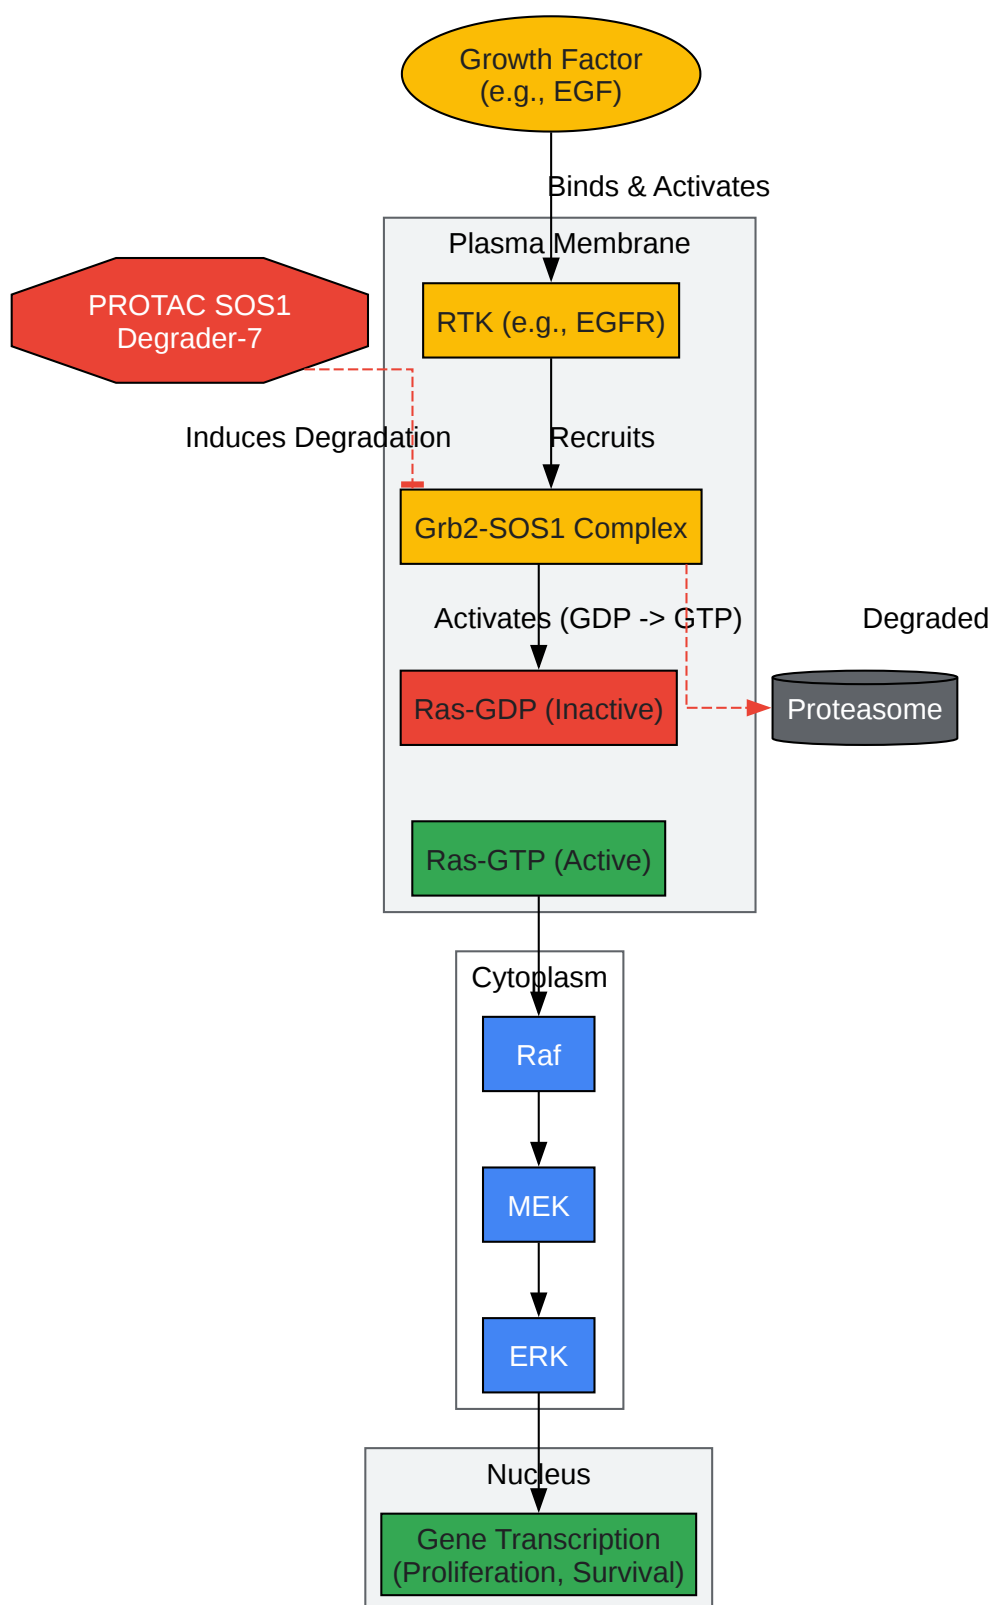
Growth Factor
(e.g., EGF)

Binds & Activates

Plasma Membrane

PROTAC SOS1
Degrader-7

RTK (e.g., EGFR)

Induces Degradation

Recruits

Grb2-SOS1 Complex

Activates (GDP -> GTP)

Degraded

Ras-GDP (Inactive)

Proteasome

Ras-GTP (Active)

Cytoplasm

Raf

MEK

ERK

Nucleus

Gene Transcription
(Proliferation, Survival)